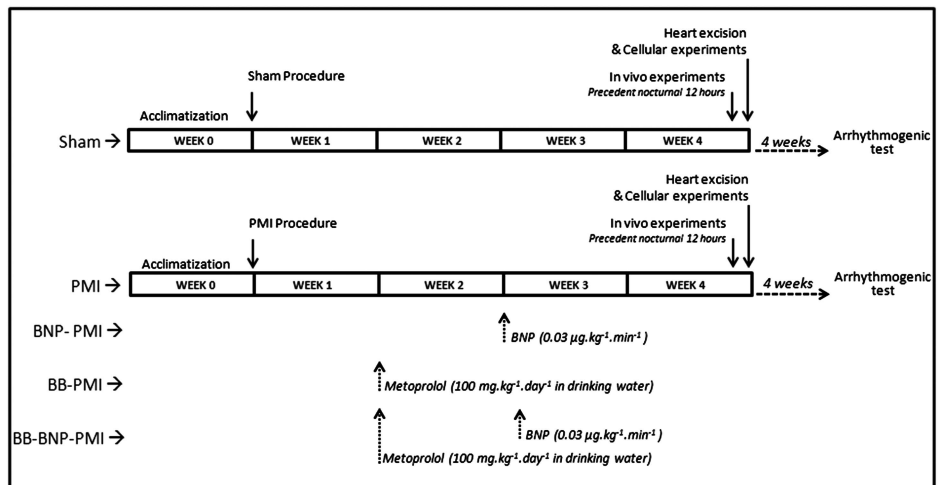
Heart excision & Cellular experiments

Sham Procedure

In vivo experiments
Precedent nocturnal 12 hours

Acclimatization

Sham →

| WEEK 0 | WEEK 1 | WEEK 2 | WEEK 3 | WEEK 4 |
|---|---|---|---|---|

4 weeks

Arrhythmogenic test

Heart excision & Cellular experiments

PMI Procedure

In vivo experiments
Precedent nocturnal 12 hours

Acclimatization

PMI →

| WEEK 0 | WEEK 1 | WEEK 2 | WEEK 3 | WEEK 4 |
|---|---|---|---|---|

4 weeks

Arrhythmogenic test

BNP- PMI →

BNP ($0.03\ \mu g.kg^{-1}.min^{-1}$)

BB-PMI →

Metoprolol ($100\ mg.kg^{-1}.day^{-1}$ in drinking water)

BB-BNP-PMI →

BNP ($0.03\ \mu g.kg^{-1}.min^{-1}$)

Metoprolol ($100\ mg.kg^{-1}.day^{-1}$ in drinking water)